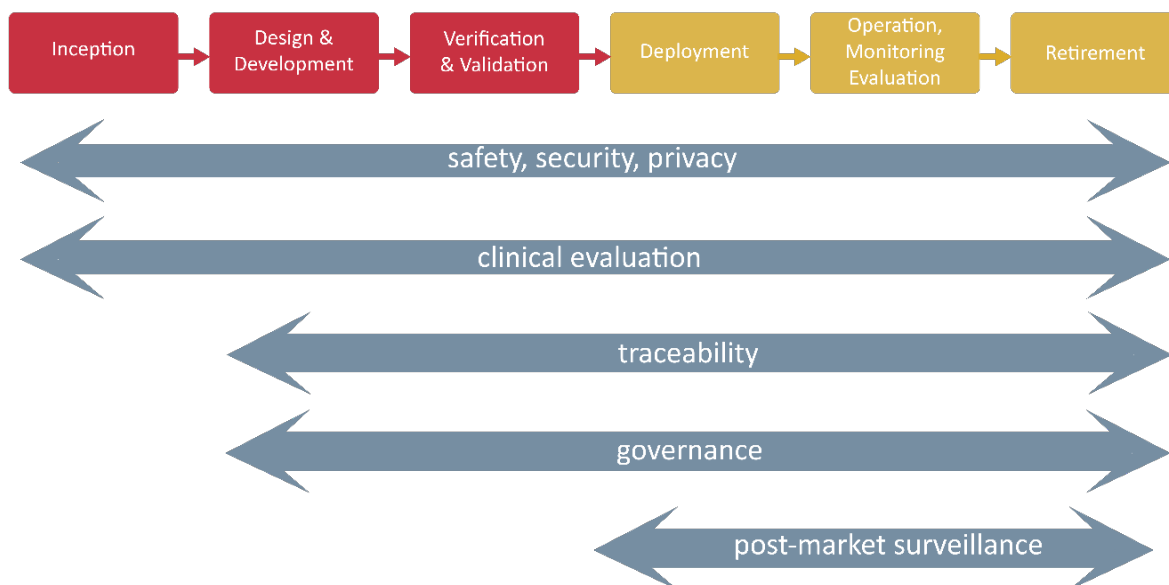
Inception

Design & Development

Verification & Validation

Deployment

Operation, Monitoring Evaluation

Retirement

safety, security, privacy

clinical evaluation

traceability

governance

post-market surveillance